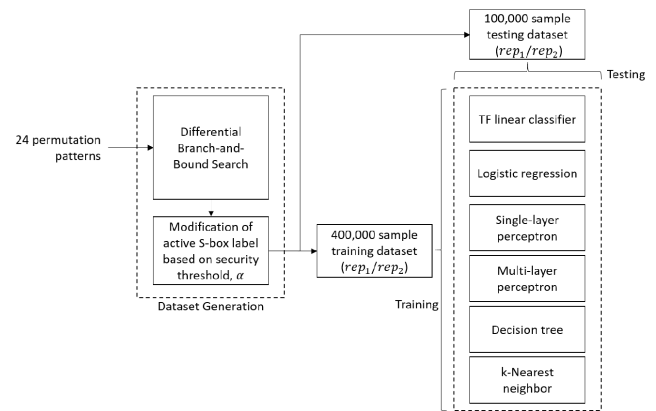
100,000 sample testing dataset $(rep_1/rep_2)$

Testing

24 permutation patterns

Differential Branch-and-Bound Search

Modification of active S-box label based on security threshold, $\alpha$

Dataset Generation

400,000 sample training dataset $(rep_1/rep_2)$

Training

TF linear classifier

Logistic regression

Single-layer perceptron

Multi-layer perceptron

Decision tree

k-Nearest neighbor